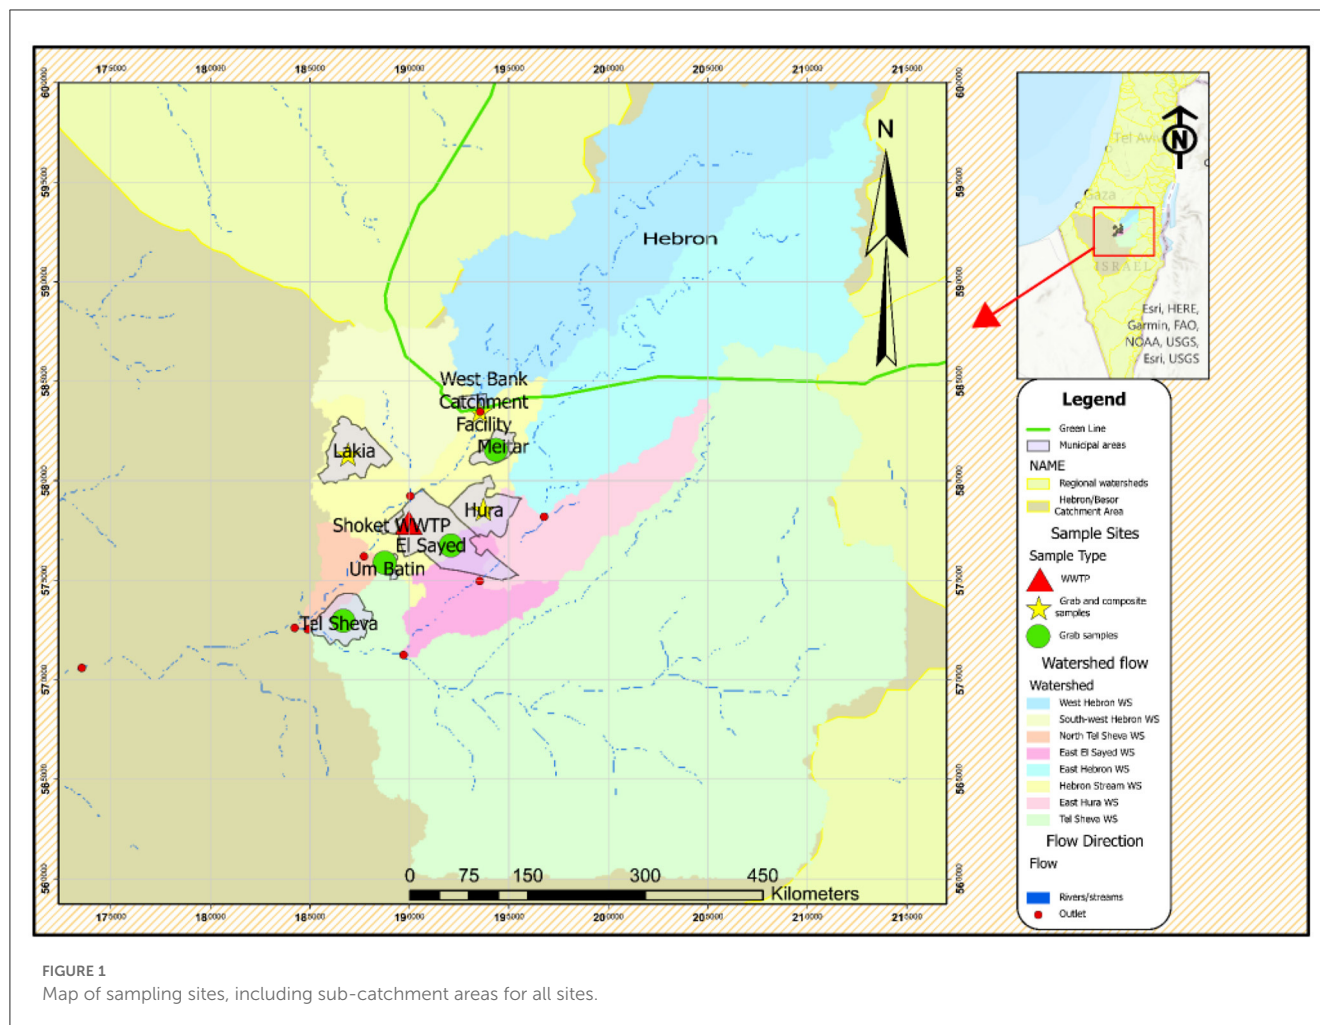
175000 180000 185000 190000 195000 200000 205000 210000 215000

600000 595000 590000 585000 580000 575000 570000 565000 560000

N

Hebron

West Bank Catchment Facility

Lakia

Meitar

Hura

Shoket WWTP

El Sayed

Um Batin

Tel Sheva

0 75 150 300 450 Kilometers

175000 180000 185000 190000 195000 200000 205000 210000 215000

600000 595000 590000 585000 580000 575000 570000 565000 560000

Tel Aviv

Gaza

ISRAEL

N

Esri, HERE, Garmin, FAO, NOAA, USGS, Esri, USGS

Legend

Green Line

Municipal areas

NAME

Regional watersheds

Hebron/Besor Catchment Area

Sample Sites

Sample Type

WWTP

Grab and composite samples

Grab samples

Watershed flow

Watershed

West Hebron WS

South-west Hebron WS

North Tel Sheva WS

East El Sayed WS

East Hebron WS

Hebron Stream WS

East Hura WS

Tel Sheva WS

Flow Direction

Flow

Rivers/streams

Outlet

FIGURE 1

Map of sampling sites, including sub-catchment areas for all sites.